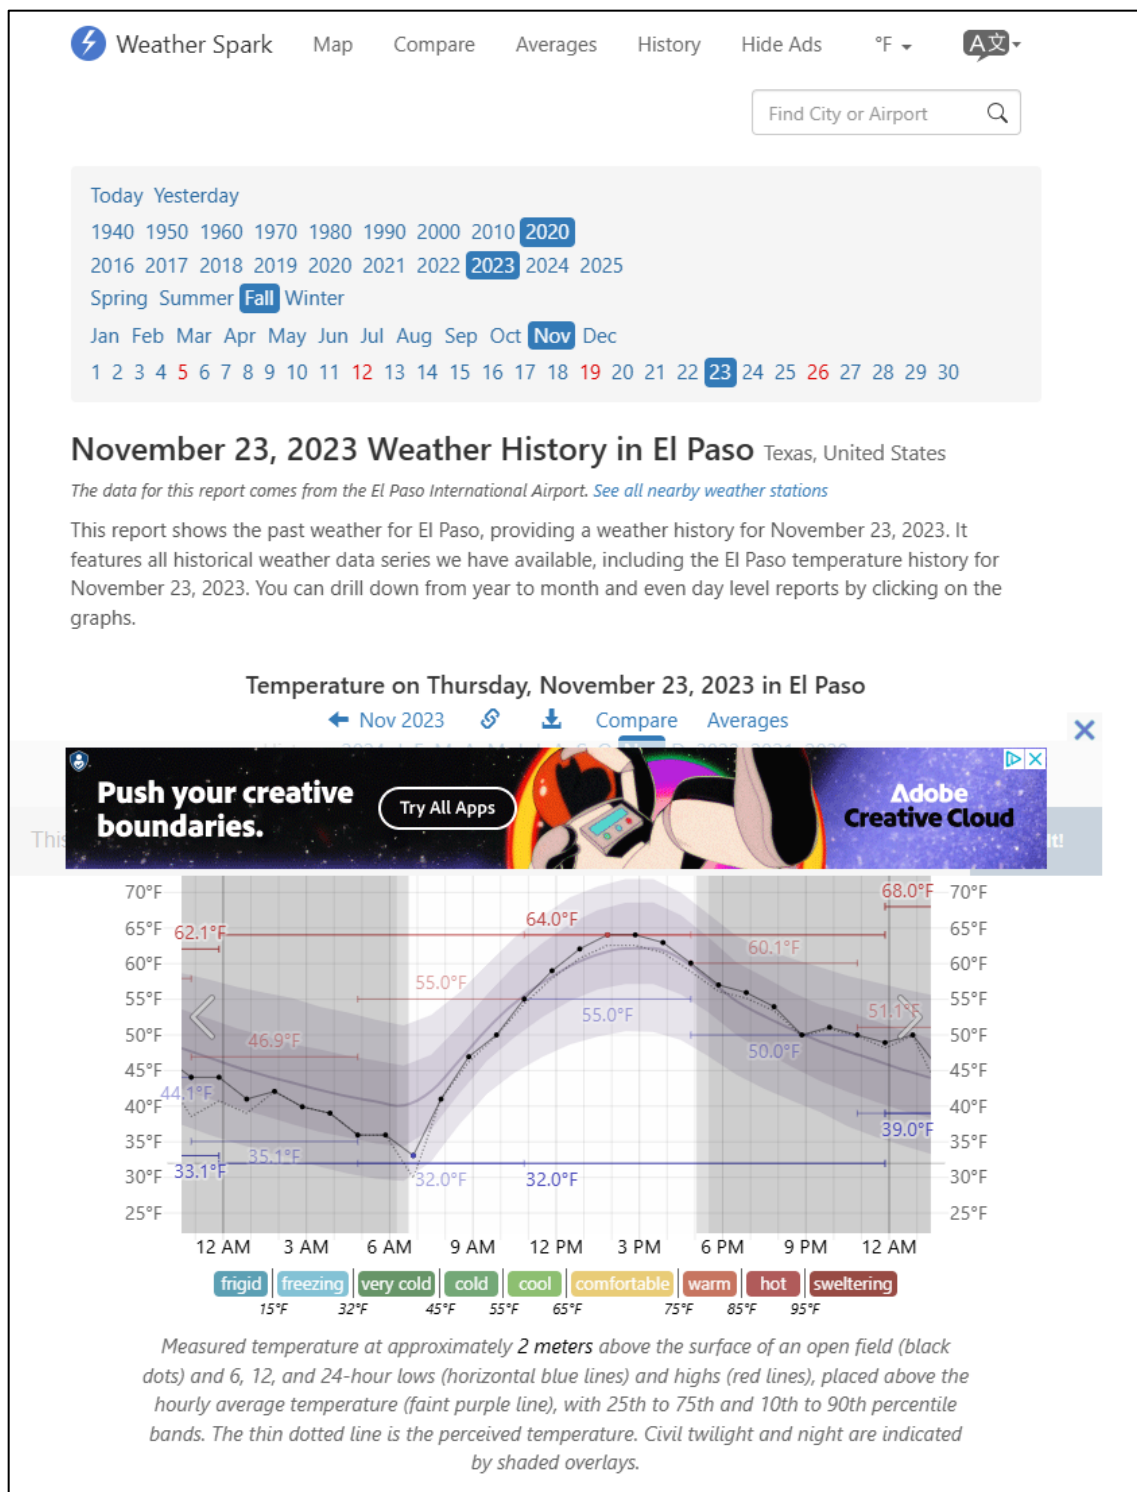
Weather Spark Map Compare Averages History Hide Ads °F

Find City or Airport

Today Yesterday
1940 1950 1960 1970 1980 1990 2000 2010 2020
2016 2017 2018 2019 2020 2021 2022 2023 2024 2025
Spring Summer Fall Winter
Jan Feb Mar Apr May Jun Jul Aug Sep Oct Nov Dec
1 2 3 4 5 6 7 8 9 10 11 12 13 14 15 16 17 18 19 20 21 22 23 24 25 26 27 28 29 30

November 23, 2023 Weather History in El Paso Texas, United States

The data for this report comes from the El Paso International Airport. See all nearby weather stations

This report shows the past weather for El Paso, providing a weather history for November 23, 2023. It features all historical weather data series we have available, including the El Paso temperature history for November 23, 2023. You can drill down from year to month and even day level reports by clicking on the graphs.

Temperature on Thursday, November 23, 2023 in El Paso

Nov 2023 Compare Averages

Push your creative boundaries. Try All Apps Adobe Creative Cloud

70°F 65°F 60°F 55°F 50°F 45°F 40°F 35°F 30°F 25°F

62.1°F 64.0°F 68.0°F 60.1°F 55.0°F 55.0°F 51.1°F 46.9°F 50.0°F 44.1°F 39.0°F 35.1°F 33.1°F 32.0°F 32.0°F

12 AM 3 AM 6 AM 9 AM 12 PM 3 PM 6 PM 9 PM 12 AM

frigid freezing very cold cold cool comfortable warm hot sweltering
15°F 32°F 45°F 55°F 65°F 75°F 85°F 95°F

Measured temperature at approximately 2 meters above the surface of an open field (black dots) and 6, 12, and 24-hour lows (horizontal blue lines) and highs (red lines), placed above the hourly average temperature (faint purple line), with 25th to 75th and 10th to 90th percentile bands. The thin dotted line is the perceived temperature. Civil twilight and night are indicated by shaded overlays.